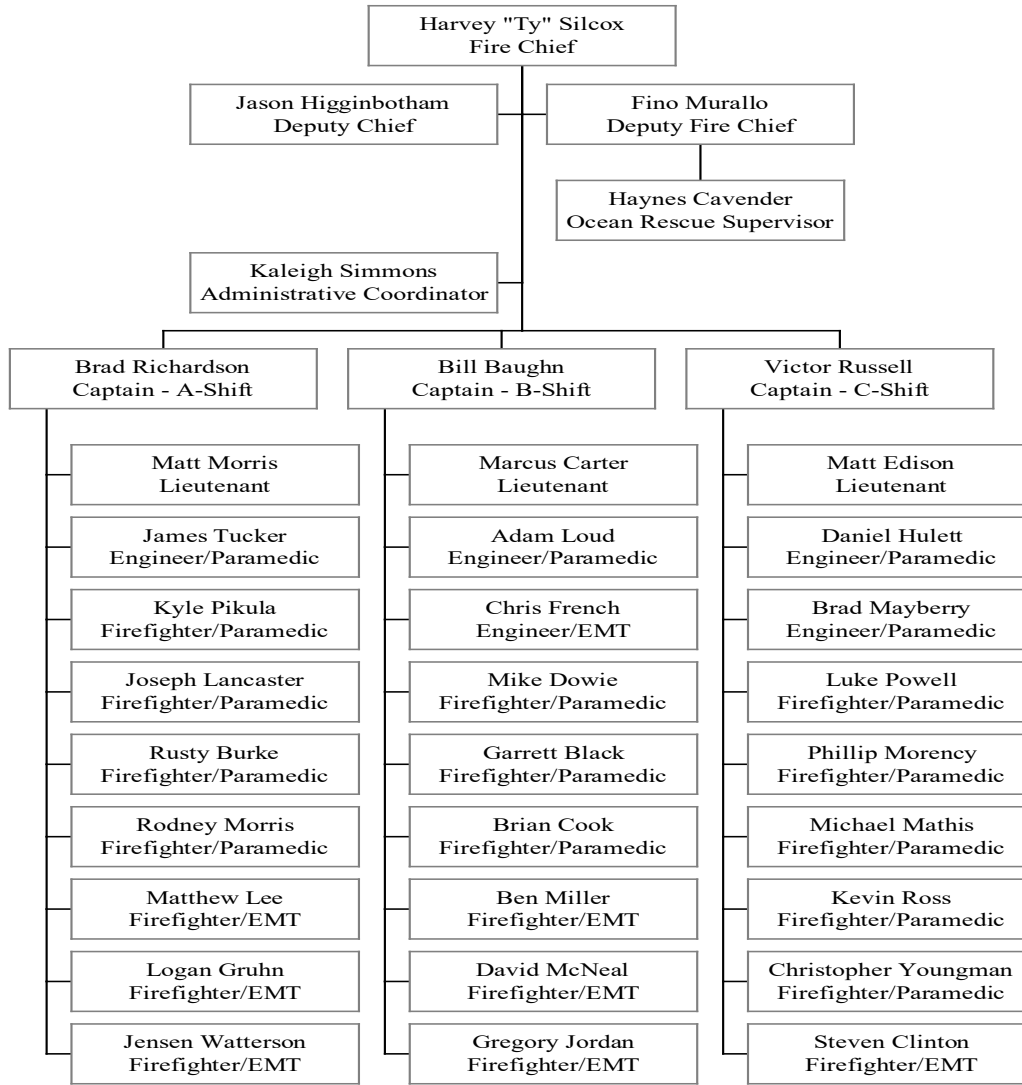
Harvey "Ty" Silcox
Fire Chief

Jason Higginbotham
Deputy Chief

Fino Murallo
Deputy Fire Chief

Haynes Cavender
Ocean Rescue Supervisor

Kaleigh Simmons
Administrative Coordinator

Brad Richardson
Captain - A-Shift

Matt Morris
Lieutenant

James Tucker
Engineer/Paramedic

Kyle Pikula
Firefighter/Paramedic

Joseph Lancaster
Firefighter/Paramedic

Rusty Burke
Firefighter/Paramedic

Rodney Morris
Firefighter/Paramedic

Matthew Lee
Firefighter/EMT

Logan Gruhn
Firefighter/EMT

Jensen Watterson
Firefighter/EMT

Bill Baughn
Captain - B-Shift

Marcus Carter
Lieutenant

Adam Loud
Engineer/Paramedic

Chris French
Engineer/EMT

Mike Dowie
Firefighter/Paramedic

Garrett Black
Firefighter/Paramedic

Brian Cook
Firefighter/Paramedic

Ben Miller
Firefighter/EMT

David McNeal
Firefighter/EMT

Gregory Jordan
Firefighter/EMT

Victor Russell
Captain - C-Shift

Matt Edison
Lieutenant

Daniel Hulett
Engineer/Paramedic

Brad Mayberry
Engineer/Paramedic

Luke Powell
Firefighter/Paramedic

Phillip Morency
Firefighter/Paramedic

Michael Mathis
Firefighter/Paramedic

Kevin Ross
Firefighter/Paramedic

Christopher Youngman
Firefighter/Paramedic

Steven Clinton
Firefighter/EMT